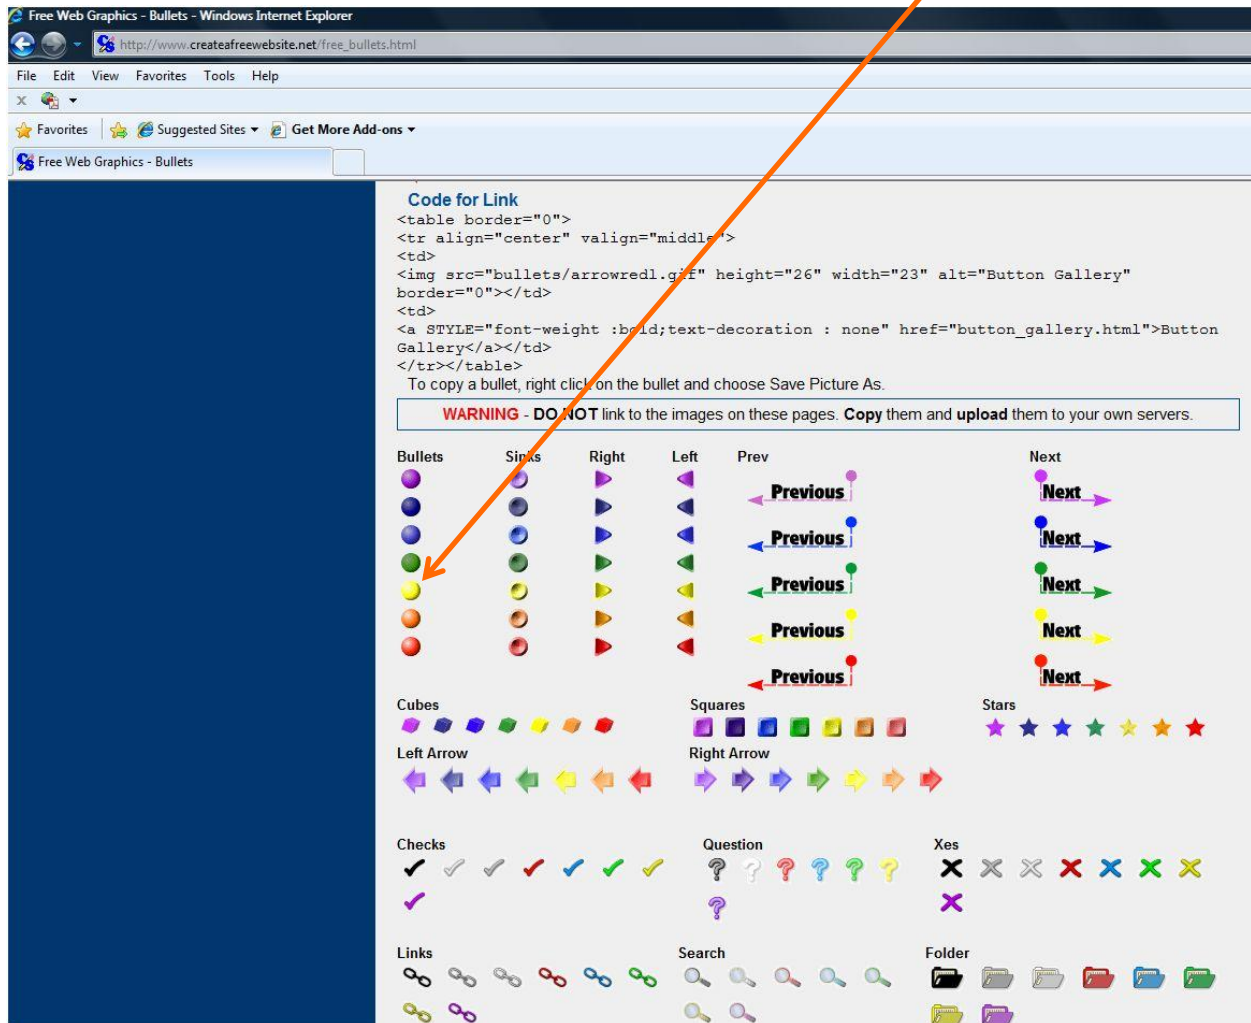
Free Web Graphics - Bullets - Windows Internet Explorer

http://www.createafreewebsite.net/free_bullets.html

File Edit View Favorites Tools Help

Favorites Suggested Sites Get More Add-ons

Free Web Graphics - Bullets

Code for Link
<table border="0">
<tr align="center" valign="middle">
<td>
<img src="bullets/arrowredl.gif" height="26" width="23" alt="Button Gallery" border="0"></td>
<td>
<a STYLE="font-weight :bold;text-decoration : none" href="button_gallery.html">Button Gallery</a></td>
</tr></table>
To copy a bullet, right click on the bullet and choose Save Picture As.

WARNING - DO NOT link to the images on these pages. Copy them and upload them to your own servers.

Bullets Sinks Right Left Prev Next

Previous Next
Previous Next
Previous Next
Previous Next
Previous Next

Cubes Squares Stars

Left Arrow Right Arrow

Checks Question Xes

Links Search Folder